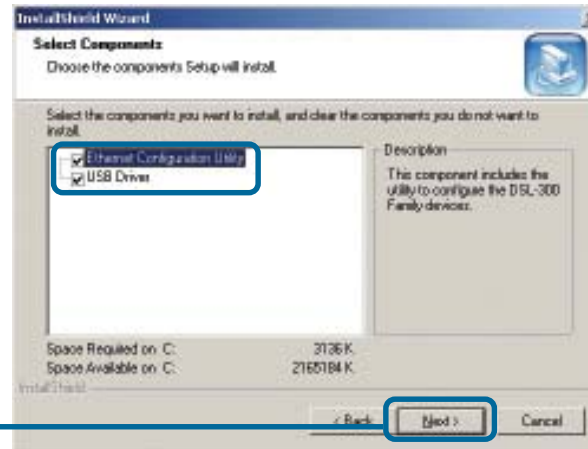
InstallShield Wizard

Select Components

Choose the components Setup will install.

Select the components you want to install, and clear the components you do not want to install.

Ethernet Configuration Utility
USB Driver

Description

This component includes the utility to configure the DSL-300 Family devices.

Space Required on C: 3136 K

Space Available on C: 2165184 K

InstallShield

< Back

Next >

Cancel